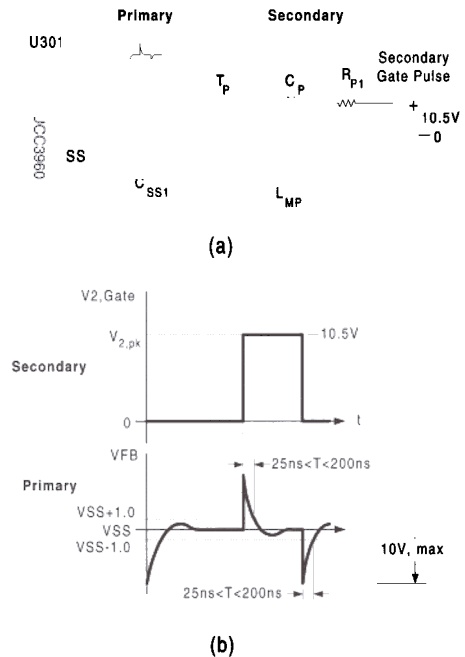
Primary

Secondary

U301

$T_P$

$C_P$

$R_{P1}$

Secondary Gate Pulse

+ 10.5V
− 0

JCC3960

SS

$C_{SS1}$

$L_{MP}$

(a)

V2,Gate

$V_{2,pk}$

10.5V

Secondary

0

t

VFB

25ns<T<200ns

Primary

VSS+1.0

VSS

VSS-1.0

10V, max

25ns<T<200ns

(b)